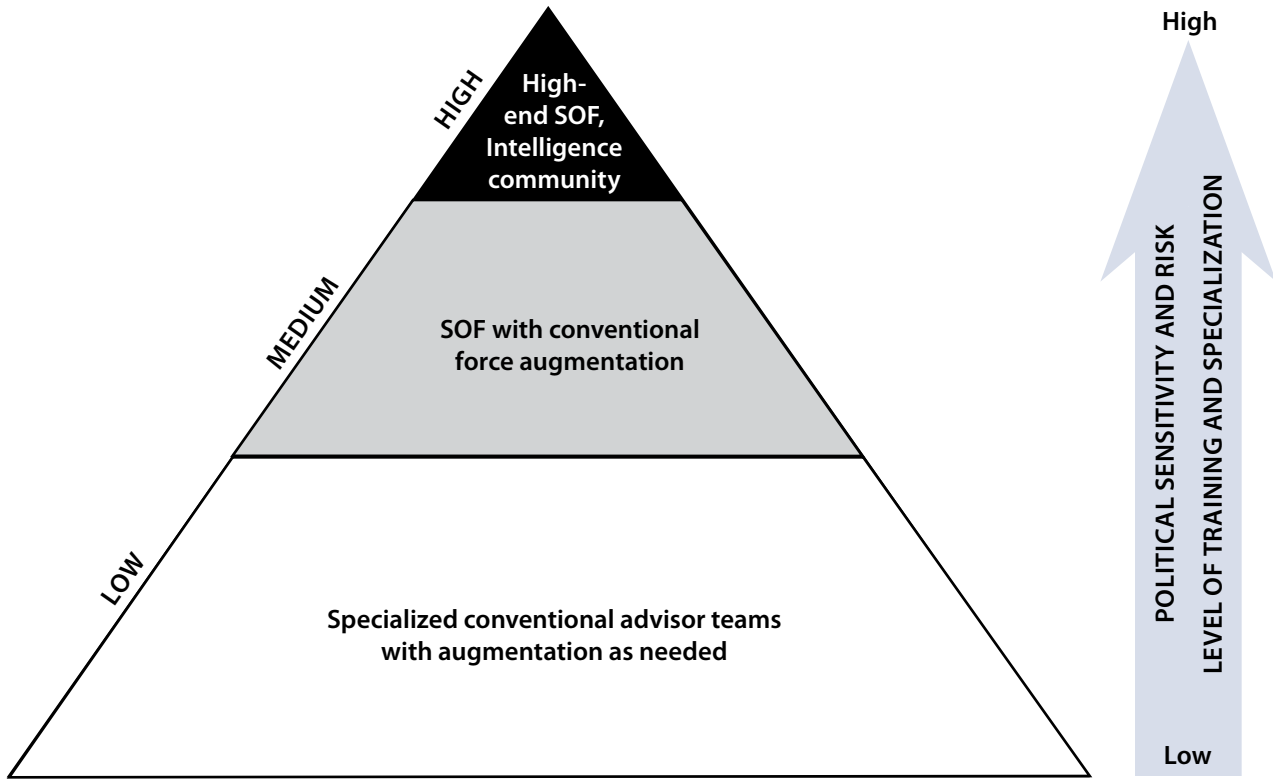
HIGH

High-end SOF, Intelligence community

MEDIUM

SOF with conventional force augmentation

LOW

Specialized conventional advisor teams with augmentation as needed

High

POLITICAL SENSITIVITY AND RISK
LEVEL OF TRAINING AND SPECIALIZATION

Low